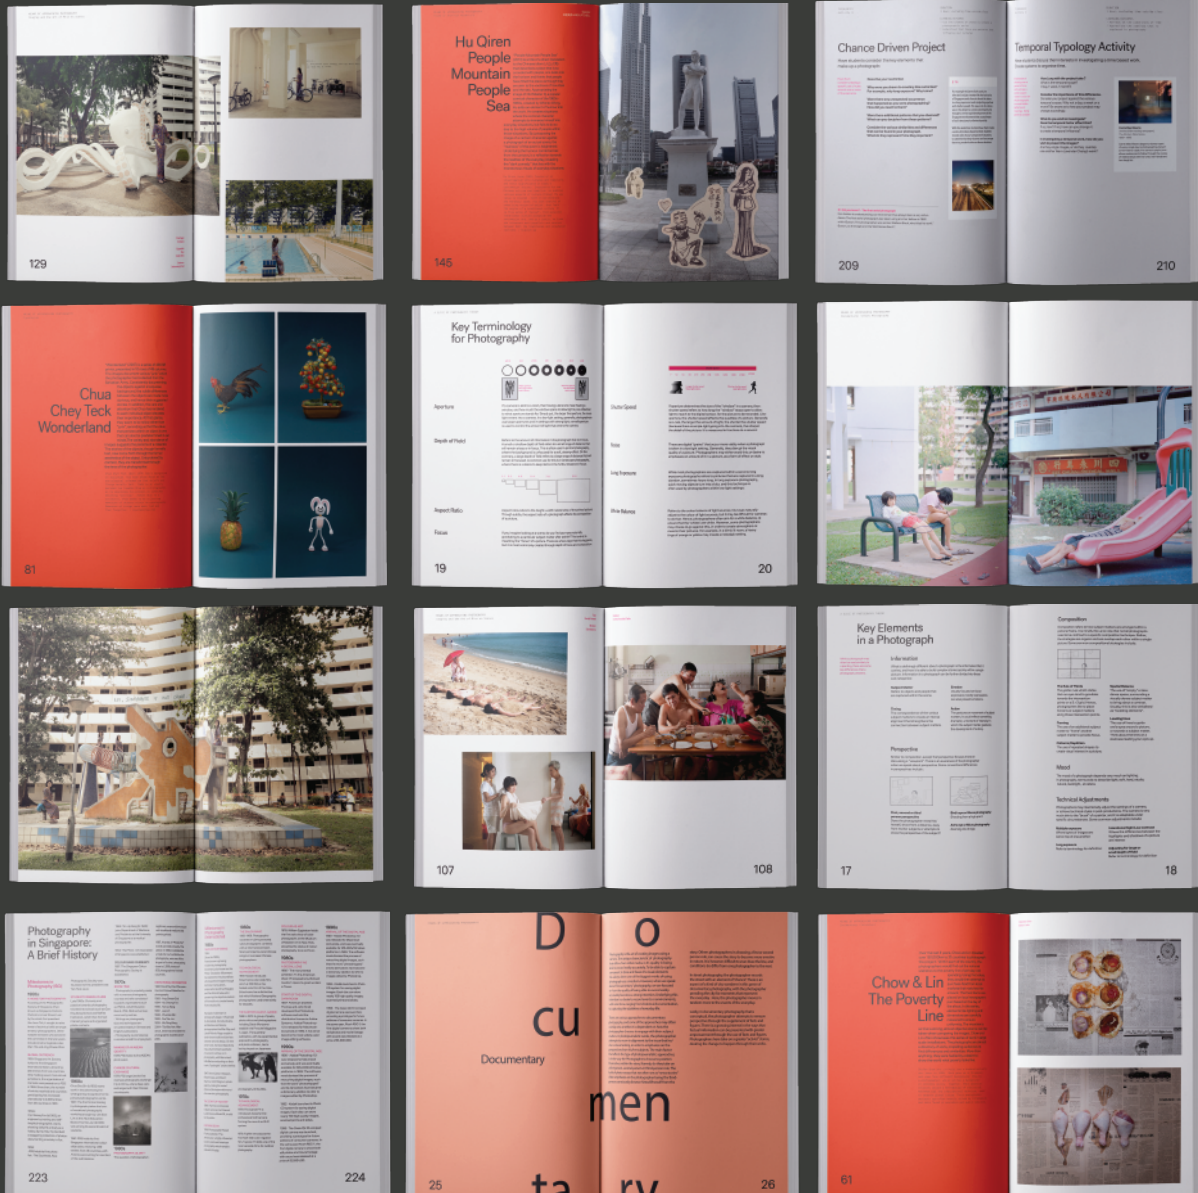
129

Hu Qiren
People
Mountain
People
Sea

145

Chance Driven Project

Temporal Typology Activity

209

210

Chua
Chey Teck
Wonderland

81

Key Terminology
for Photography

Aperture

Depth of Field

Aspect Ratio

Focus

Shutter Speed

Long Exposure

19

20

107

108

Key Elements
in a Photograph

Perspective

Composition

Mood

Technical Adjustments

17

18

Photography
in Singapore:
A Brief History

223

224

D
o
cu
Documentary
men
ta
ry

25

26

Chow & Lin
The Poverty
Line

61